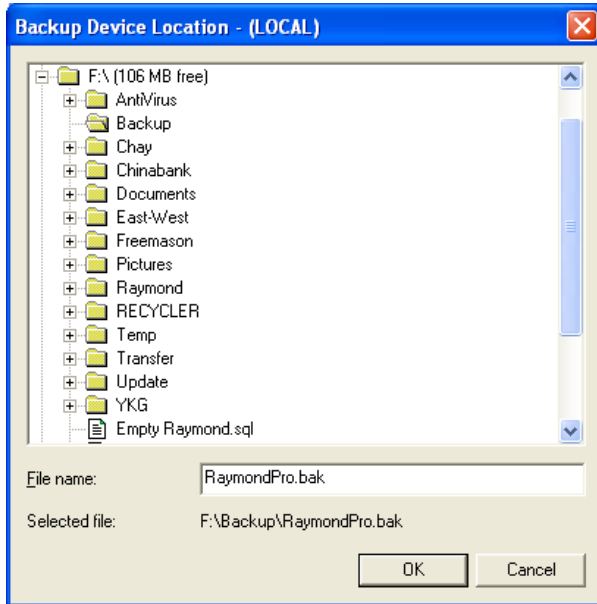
Backup Device Location - (LOCAL)

F:\ (106 MB free)
AntiVirus
Backup
Chay
Chinabank
Documents
East-West
Freemason
Pictures
Raymond
RECYCLER
Temp
Transfer
Update
YKG
Empty Raymond.sql

File name: RaymondPro.bak

Selected file: F:\Backup\RaymondPro.bak

OK
Cancel